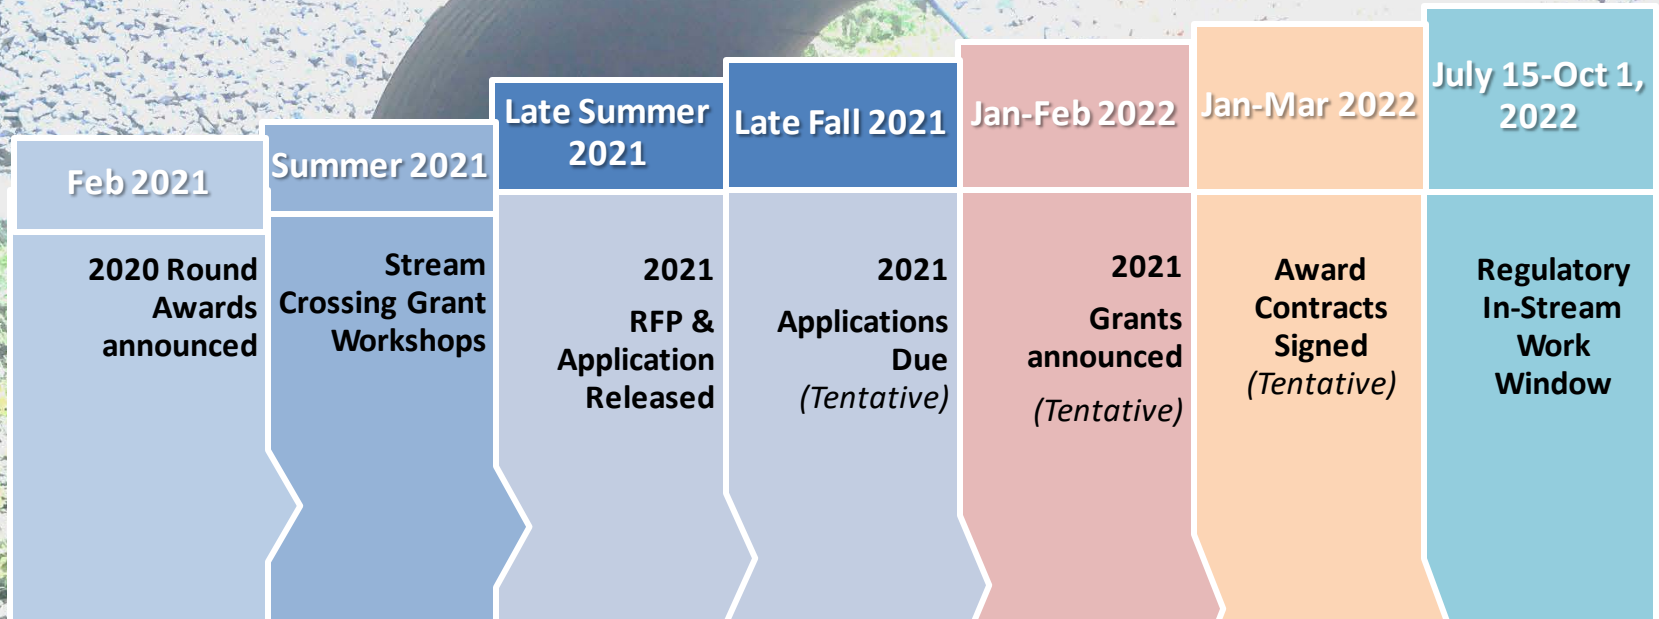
Feb 2021

2020 Round Awards announced

Summer 2021

Stream Crossing Grant Workshops

Late Summer 2021

2021 RFP & Application Released

Late Fall 2021

2021 Applications Due (Tentative)

Jan-Feb 2022

2021 Grants announced (Tentative)

Jan-Mar 2022

Award Contracts Signed (Tentative)

July 15-Oct 1, 2022

Regulatory In-Stream Work Window